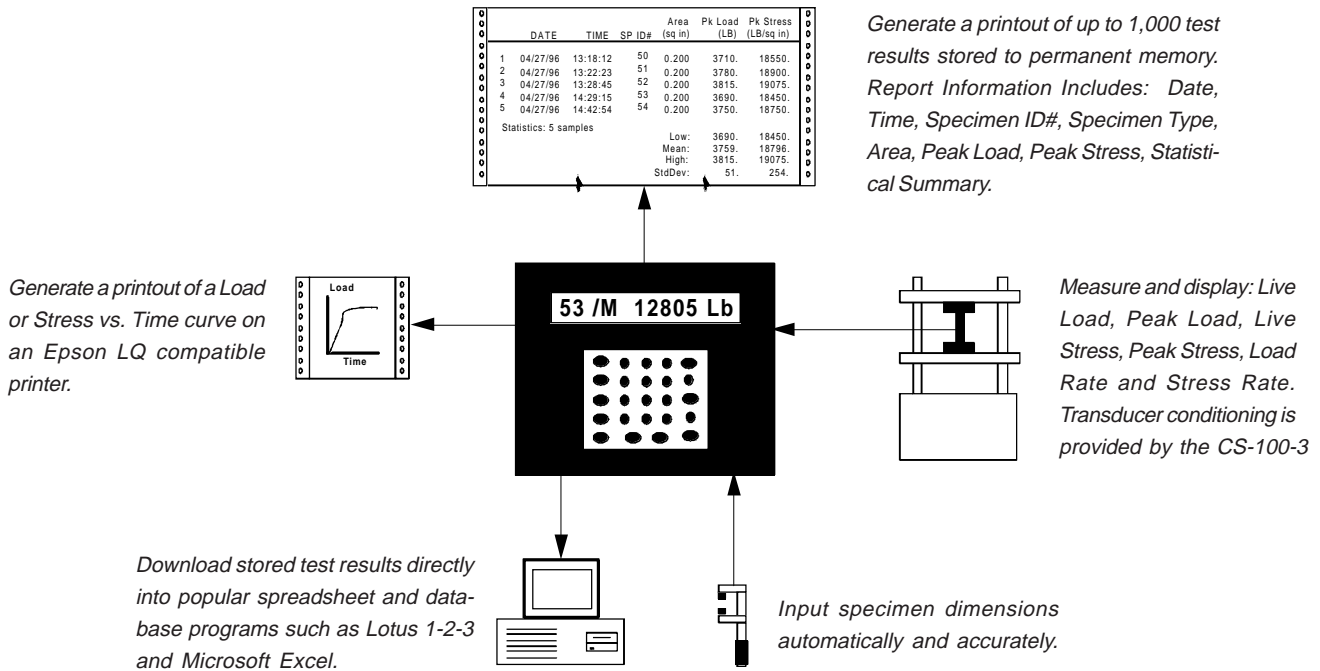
| | DATE | TIME | SP ID# | Area (sq in) | Pk Load (LB) | Pk Stress (LB/sq in) |
|---|---|---|---|---|---|---|
| 1 | 04/27/96 | 13:18:12 | 50 | 0.200 | 3710. | 18550. |
| 2 | 04/27/96 | 13:22:23 | 51 | 0.200 | 3780. | 18900. |
| 3 | 04/27/96 | 13:28:45 | 52 | 0.200 | 3815. | 19075. |
| 4 | 04/27/96 | 14:29:15 | 53 | 0.200 | 3690. | 18450. |
| 5 | 04/27/96 | 14:42:54 | 54 | 0.200 | 3750. | 18750. |

Statistics: 5 samples

| | | |
|---|---|---|
| Low: | 3690. | 18450. |
| Mean: | 3759. | 18796. |
| High: | 3815. | 19075. |
| StdDev: | 51. | 254. |

Generate a printout of up to 1,000 test results stored to permanent memory. Report Information Includes: Date, Time, Specimen ID#, Specimen Type, Area, Peak Load, Peak Stress, Statistical Summary.

Generate a printout of a Load or Stress vs. Time curve on an Epson LQ compatible printer.

Load

Time

53 /M 12805 Lb

Measure and display: Live Load, Peak Load, Live Stress, Peak Stress, Load Rate and Stress Rate. Transducer conditioning is provided by the CS-100-3

Download stored test results directly into popular spreadsheet and database programs such as Lotus 1-2-3 and Microsoft Excel.

Input specimen dimensions automatically and accurately.